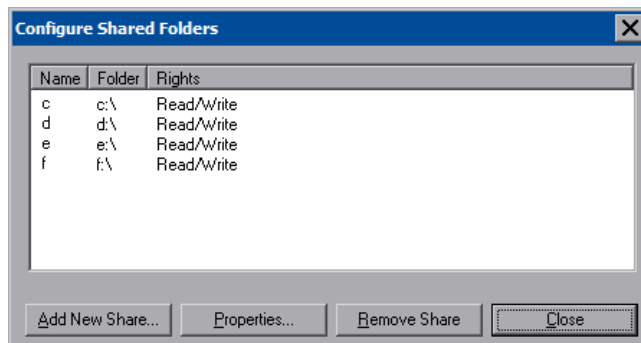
Configure Shared Folders

| Name | Folder | Rights |
|---|---|---|
| c | c:\ | Read/Write |
| d | d:\ | Read/Write |
| e | e:\ | Read/Write |
| f | f:\ | Read/Write |

Add New Share... Properties... Remove Share Close